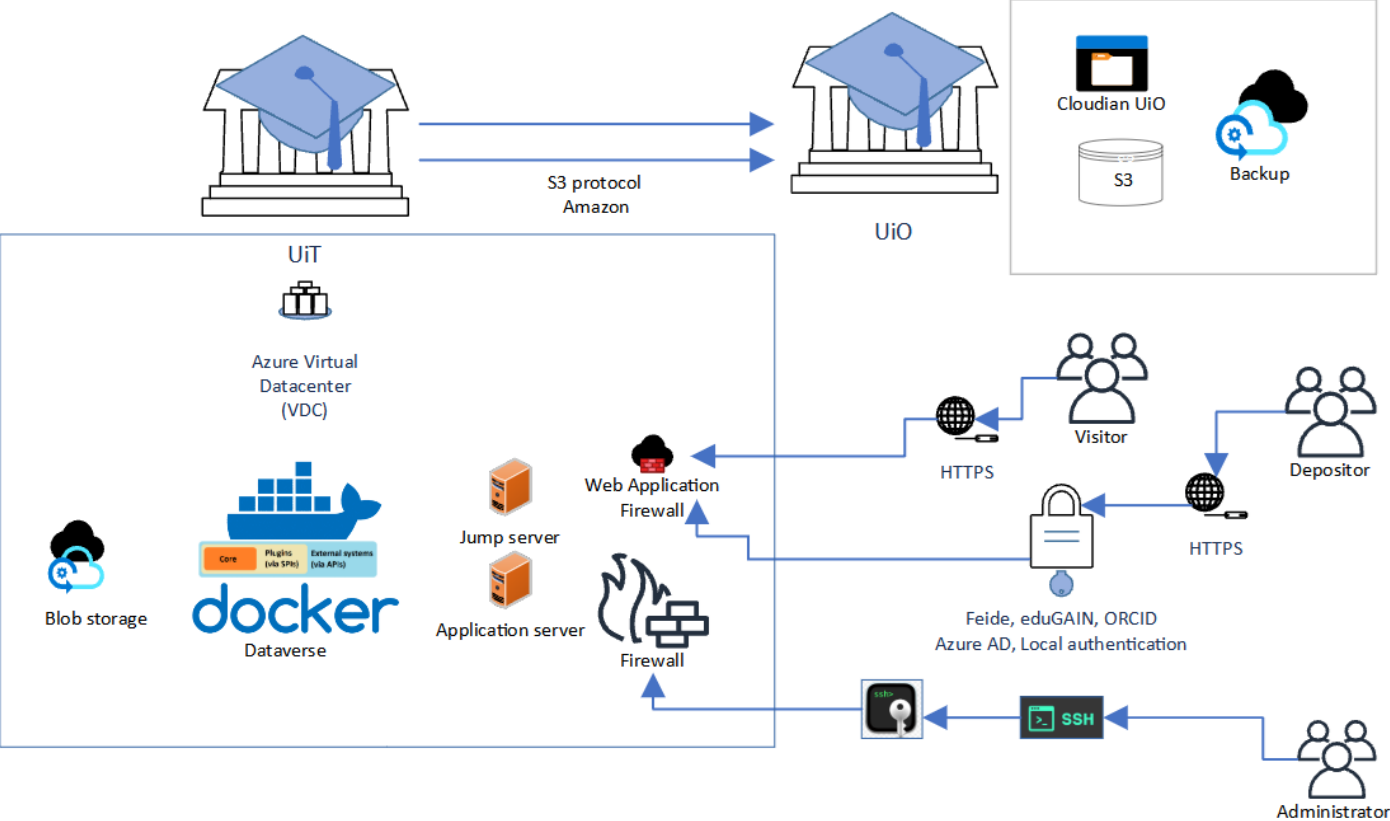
S3 protocol
Amazon

UiO

Cloudian UiO

S3

Backup

UiT

Azure Virtual Datacenter (VDC)

Visitor

Depositor

HTTPS

Web Application Firewall

HTTPS

Jump server

Core
Plugins (via SPIs)
External systems (via APIs)

docker

Blob storage

Dataverse

Application server

Firewall

Feide, eduGAIN, ORCID
Azure AD, Local authentication

ssh>

SSH

Administrator